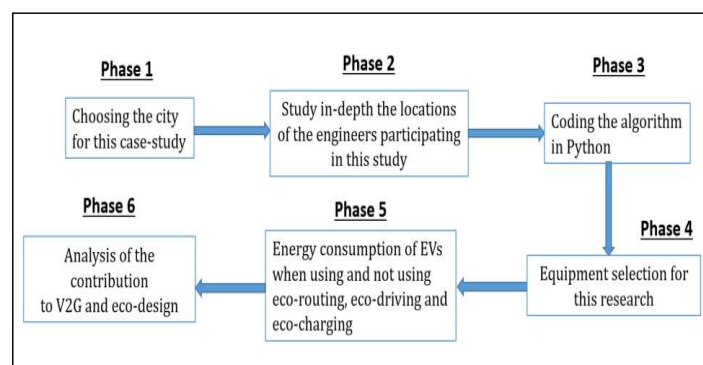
Phase 1

Choosing the city for this case-study

Phase 2

Study in-depth the locations of the engineers participating in this study

Phase 3

Coding the algorithm in Python

Phase 4

Equipment selection for this research

Phase 5

Energy consumption of EVs when using and not using eco-routing, eco-driving and eco-charging

Phase 6

Analysis of the contribution to V2G and eco-design